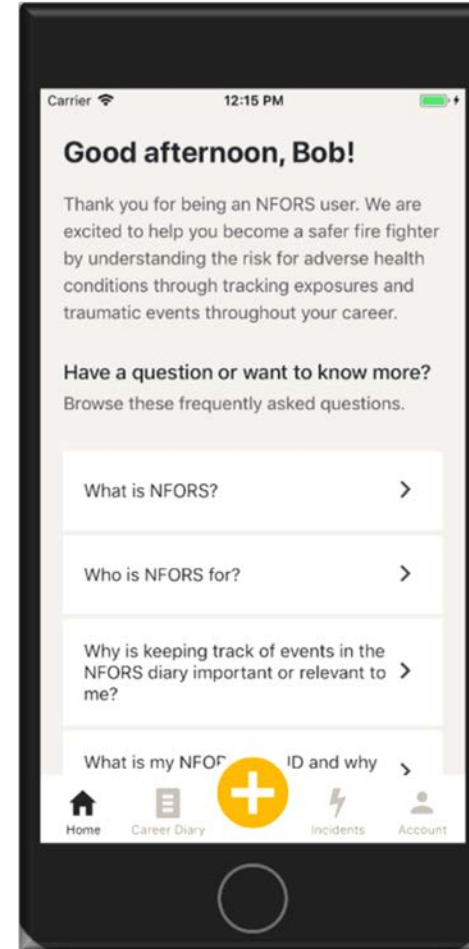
Carrier 12:15 PM

Good afternoon, Bob!

Thank you for being an NFORS user. We are excited to help you become a safer fire fighter by understanding the risk for adverse health conditions through tracking exposures and traumatic events throughout your career.

Have a question or want to know more?
Browse these frequently asked questions.

What is NFORS? >

Who is NFORS for? >

Why is keeping track of events in the NFORS diary important or relevant to me? >

What is my NFOR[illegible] ID and why >

Home Career Diary Incidents Account